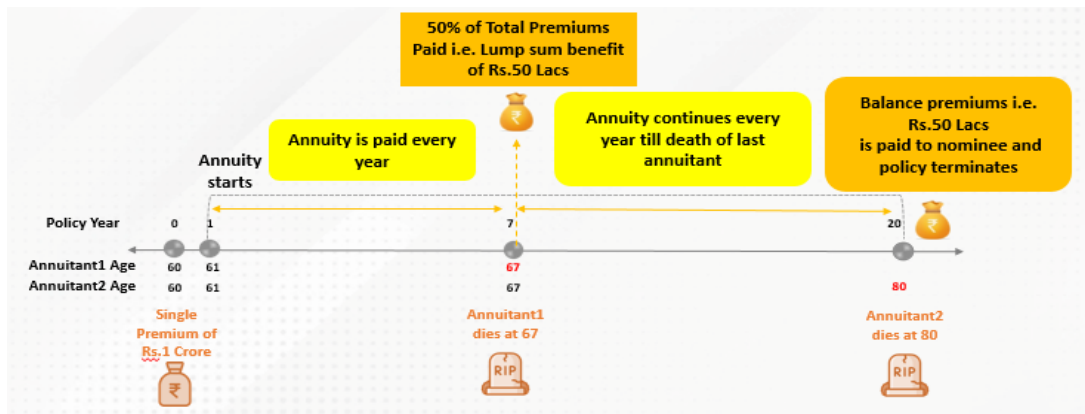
50% of Total Premiums Paid i.e. Lump sum benefit of Rs.50 Lacs

Annuity is paid every year

Annuity continues every year till death of last annuitant

Balance premiums i.e. Rs.50 Lacs is paid to nominee and policy terminates

Annuity starts

₹

₹

Policy Year 0 1 7 20

Annuitant1 Age 60 61 67

Annuitant2 Age 60 61 67 80

Single Premium of Rs.1 Crore

₹

Annuitant1 dies at 67

RIP

Annuitant2 dies at 80

RIP